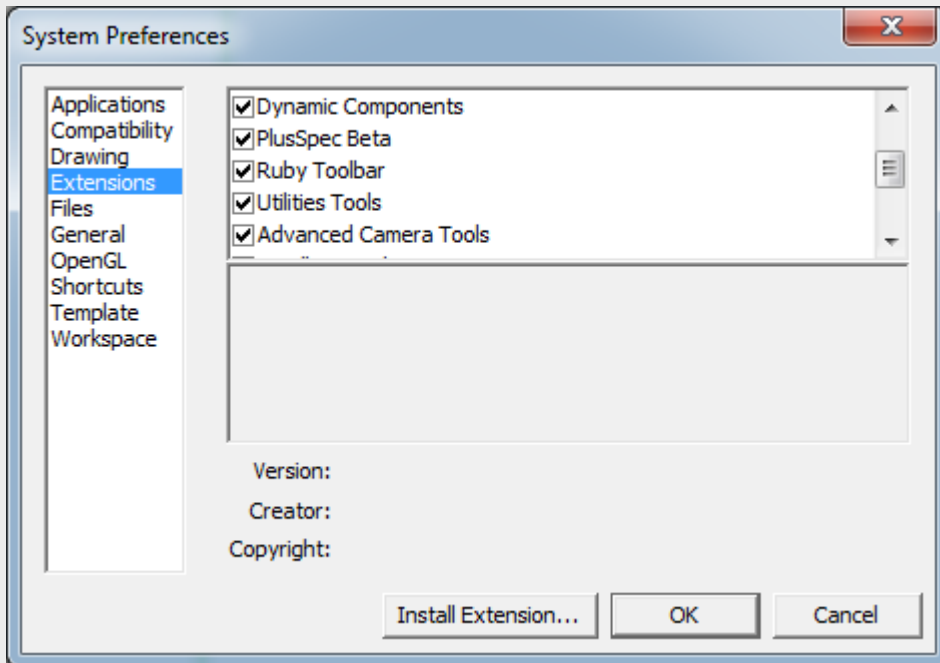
System Preferences

Applications
Compatibility
Drawing
Extensions
Files
General
OpenGL
Shortcuts
Template
Workspace

Dynamic Components
PlusSpec Beta
Ruby Toolbar
Utilities Tools
Advanced Camera Tools
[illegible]

Version:
Creator:
Copyright:

Install Extension...
OK
Cancel